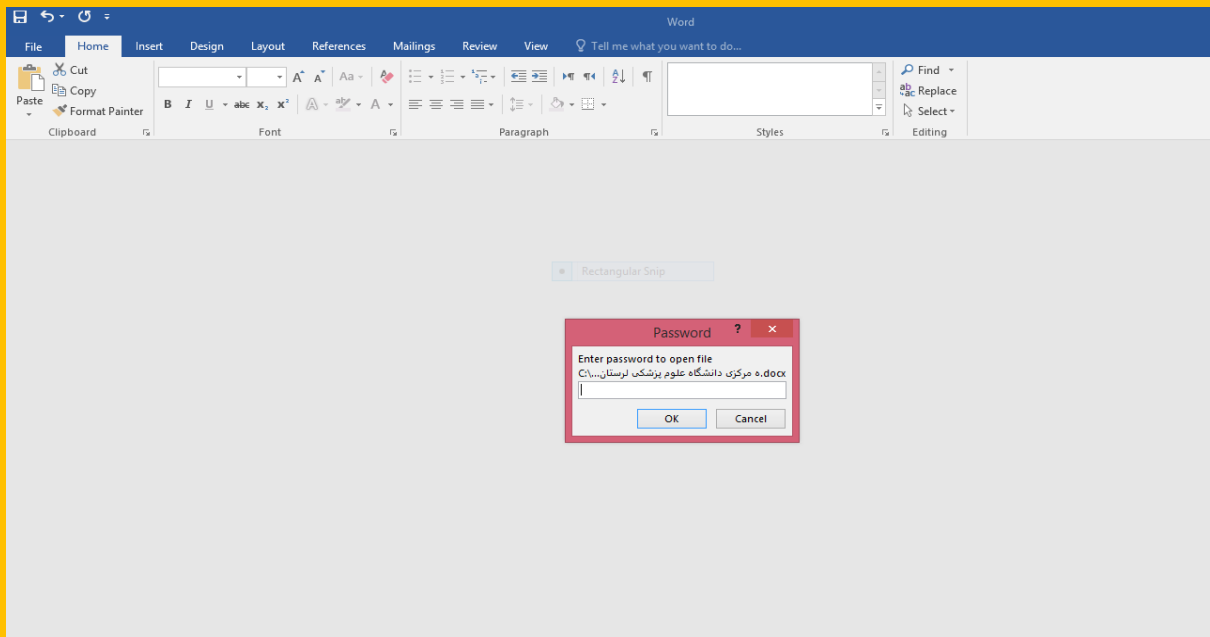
Word

File Home Insert Design Layout References Mailings Review View Tell me what you want to do...

Paste
Cut
Copy
Format Painter
Clipboard

Font

Paragraph

Styles

Find
Replace
Select
Editing

Rectangular Snip

Password ? ×

Enter password to open file
C:\...\لرستان پزشکی علوم دانشگاه مرکزی ه.docx

OK Cancel